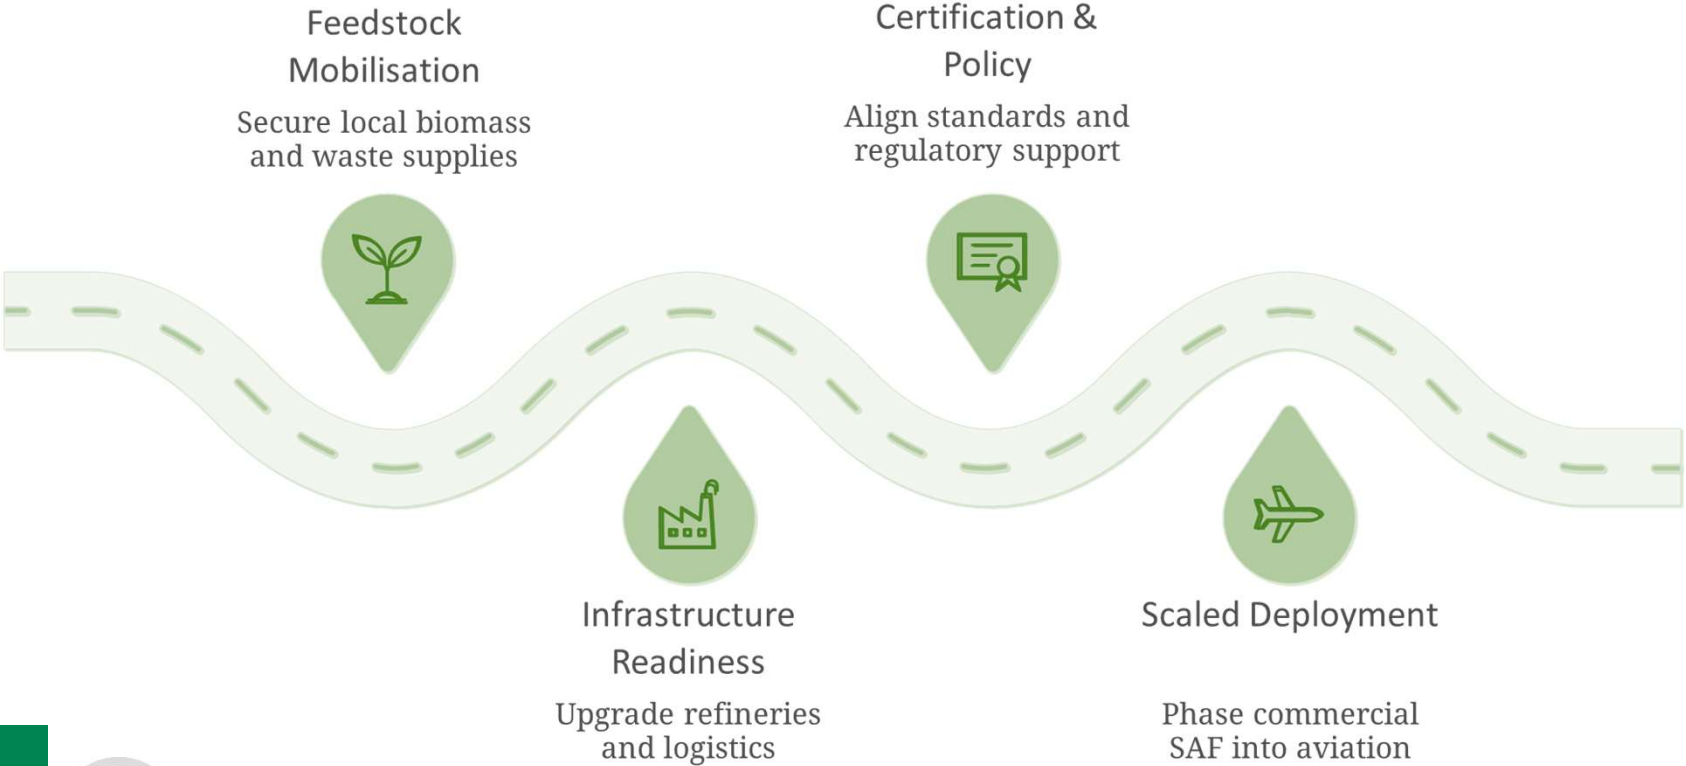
Feedstock Mobilisation

Secure local biomass and waste supplies

Certification & Policy

Align standards and regulatory support

Infrastructure Readiness

Upgrade refineries and logistics

Scaled Deployment

Phase commercial SAF into aviation